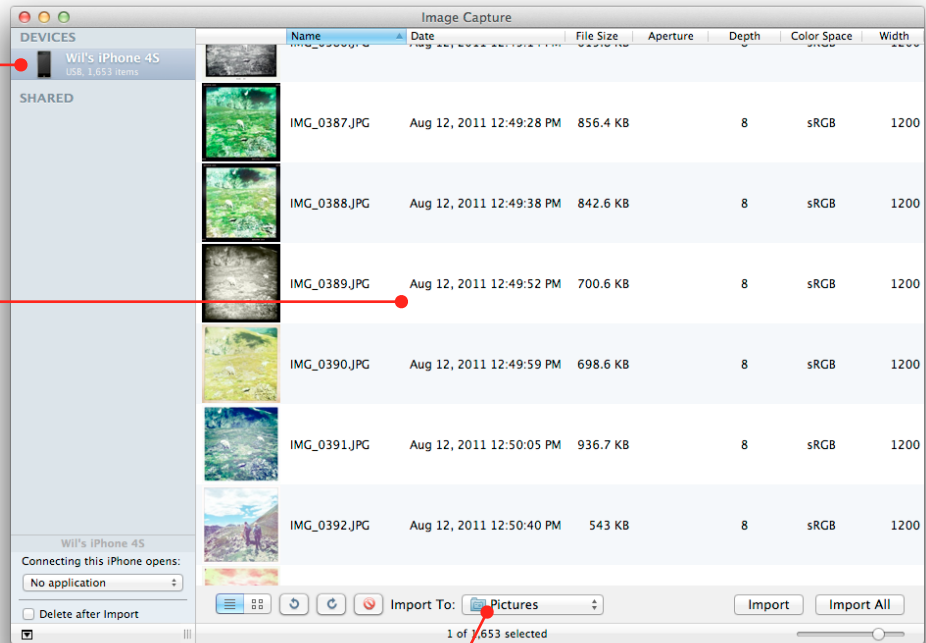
Image Capture

DEVICES

Wil's iPhone 4S
USB, 1,653 items

SHARED

| Name | Date | File Size | Aperture | Depth | Color Space | Width |
|---|---|---|---|---|---|---|
| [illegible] | Aug 12, 2011 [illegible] | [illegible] KB | | | sRGB | 1200 |
| IMG_0387.JPG | Aug 12, 2011 12:49:28 PM | 856.4 KB | | 8 | sRGB | 1200 |
| IMG_0388.JPG | Aug 12, 2011 12:49:38 PM | 842.6 KB | | 8 | sRGB | 1200 |
| IMG_0389.JPG | Aug 12, 2011 12:49:52 PM | 700.6 KB | | 8 | sRGB | 1200 |
| IMG_0390.JPG | Aug 12, 2011 12:49:59 PM | 698.6 KB | | 8 | sRGB | 1200 |
| IMG_0391.JPG | Aug 12, 2011 12:50:05 PM | 936.7 KB | | 8 | sRGB | 1200 |
| IMG_0392.JPG | Aug 12, 2011 12:50:40 PM | 543 KB | | 8 | sRGB | 1200 |

Wil's iPhone 4S
Connecting this iPhone opens:
No application
Delete after Import

Import To: Pictures
Import
Import All

1 of 1,653 selected